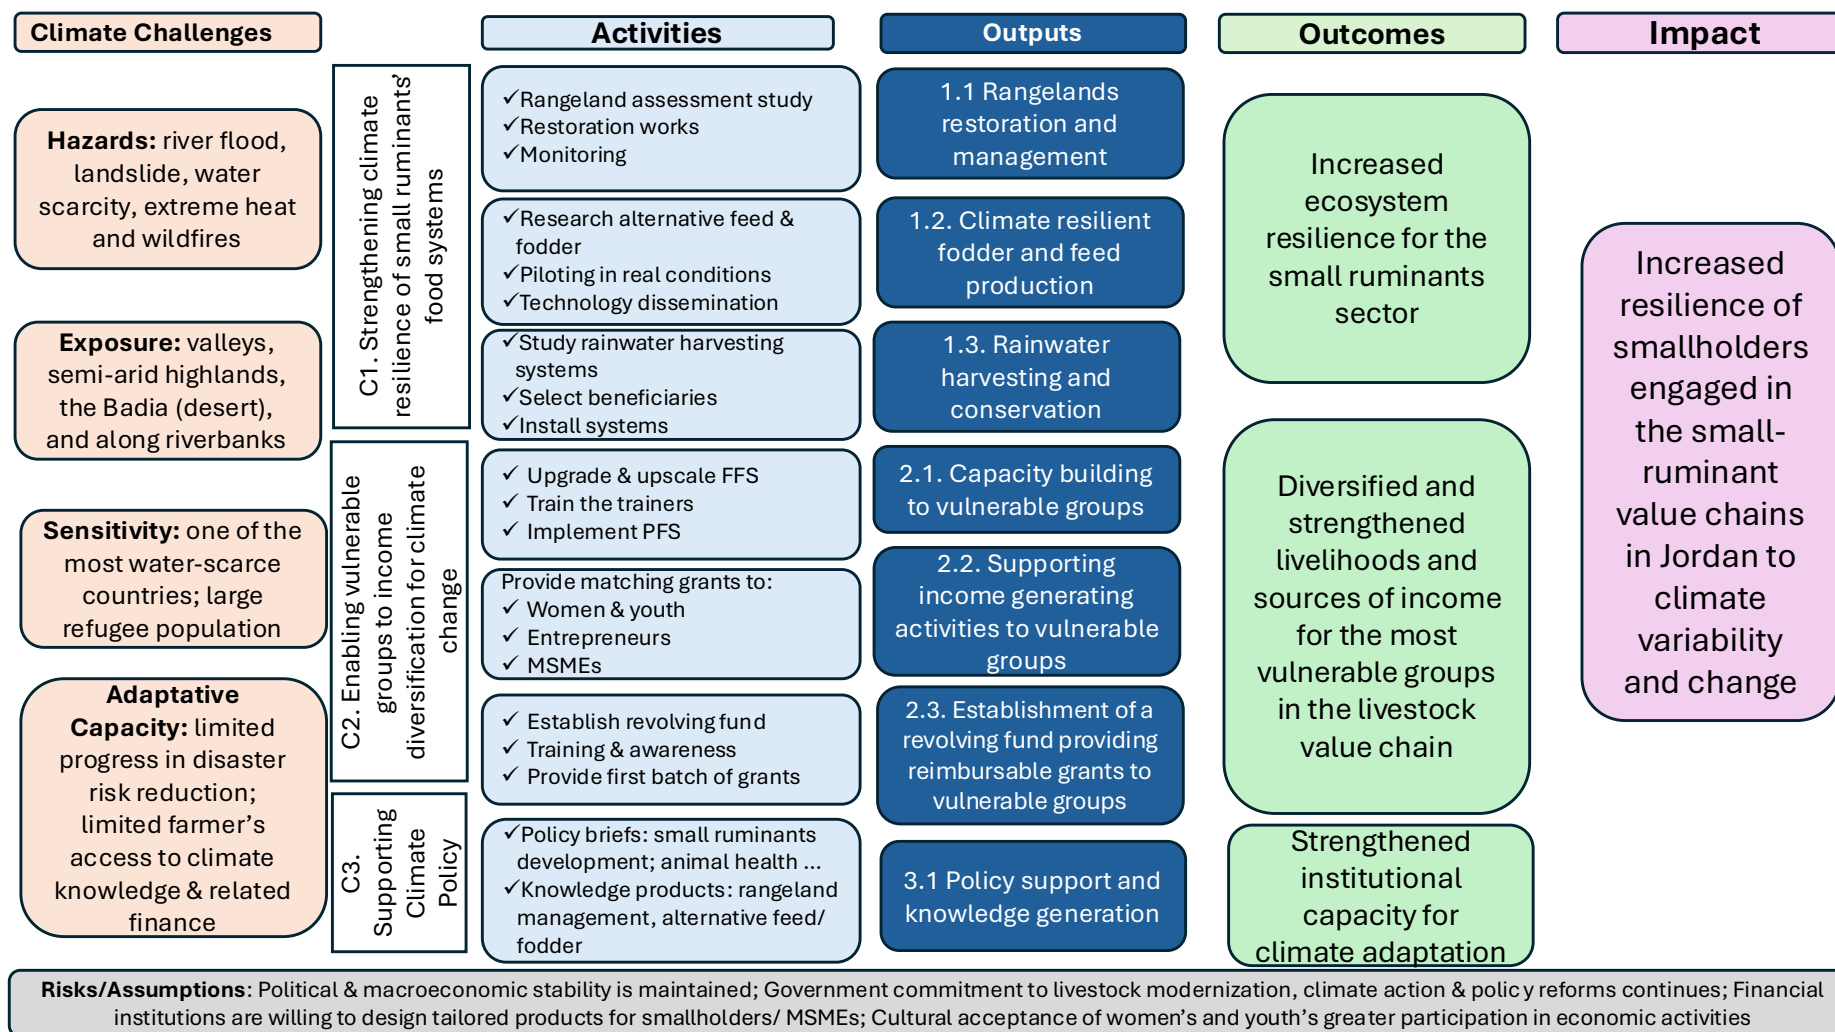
Climate Challenges

Activities

Outputs

Outcomes

Impact

**Hazards:** river flood, landslide, water scarcity, extreme heat and wildfires

**Exposure:** valleys, semi-arid highlands, the Badia (desert), and along riverbanks

**Sensitivity:** one of the most water-scarce countries; large refugee population

**Adaptative Capacity:** limited progress in disaster risk reduction; limited farmer's access to climate knowledge & related finance

C1. Strengthening climate resilience of small ruminants' food systems

C2. Enabling vulnerable groups to income diversification for climate change

C3. Supporting Climate Policy

✓Rangeland assessment study
✓Restoration works
✓Monitoring

✓Research alternative feed & fodder
✓Piloting in real conditions
✓Technology dissemination

✓Study rainwater harvesting systems
✓Select beneficiaries
✓Install systems

✓ Upgrade & upscale FFS
✓ Train the trainers
✓ Implement PFS

Provide matching grants to:
✓ Women & youth
✓ Entrepreneurs
✓ MSMEs

✓ Establish revolving fund
✓ Training & awareness
✓ Provide first batch of grants

✓Policy briefs: small ruminants development; animal health ...
✓Knowledge products: rangeland management, alternative feed/ fodder

1.1 Rangelands restoration and management

1.2. Climate resilient fodder and feed production

1.3. Rainwater harvesting and conservation

2.1. Capacity building to vulnerable groups

2.2. Supporting income generating activities to vulnerable groups

2.3. Establishment of a revolving fund providing reimbursable grants to vulnerable groups

3.1 Policy support and knowledge generation

Increased ecosystem resilience for the small ruminants sector

Diversified and strengthened livelihoods and sources of income for the most vulnerable groups in the livestock value chain

Strengthened institutional capacity for climate adaptation

Increased resilience of smallholders engaged in the small-ruminant value chains in Jordan to climate variability and change

**Risks/Assumptions**: Political & macroeconomic stability is maintained; Government commitment to livestock modernization, climate action & policy reforms continues; Financial institutions are willing to design tailored products for smallholders/ MSMEs; Cultural acceptance of women's and youth's greater participation in economic activities